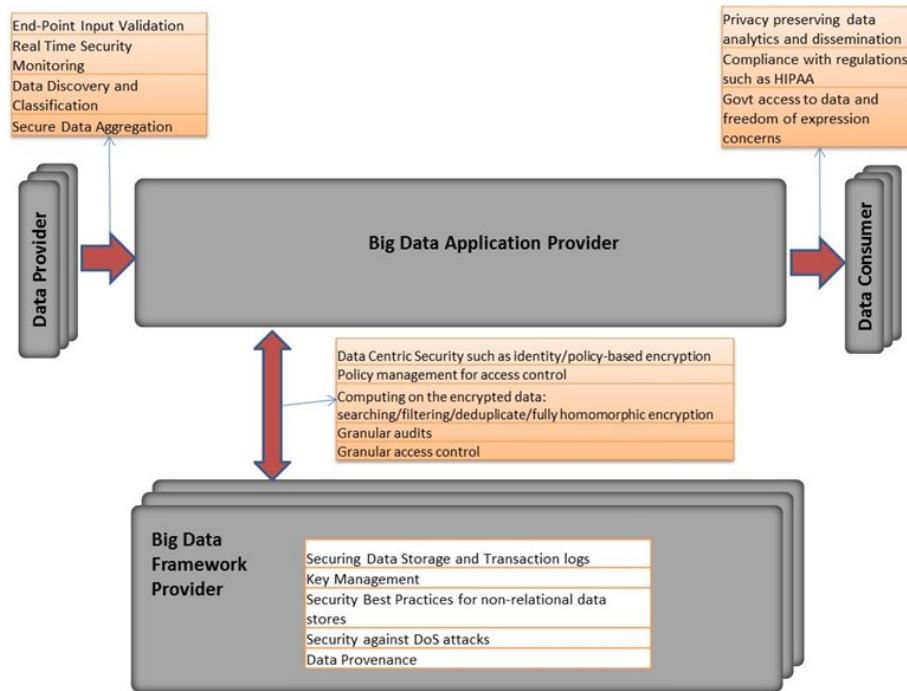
End-Point Input Validation
Real Time Security Monitoring
Data Discovery and Classification
Secure Data Aggregation

Privacy preserving data analytics and dissemination
Compliance with regulations such as HIPAA
Govt access to data and freedom of expression concerns

Data Provider

Big Data Application Provider

Data Consumer

Data Centric Security such as identity/policy-based encryption
Policy management for access control
Computing on the encrypted data: searching/filtering/deduplicate/fully homomorphic encryption
Granular audits
Granular access control

Big Data Framework Provider

Securing Data Storage and Transaction logs
Key Management
Security Best Practices for non-relational data stores
Security against DoS attacks
Data Provenance